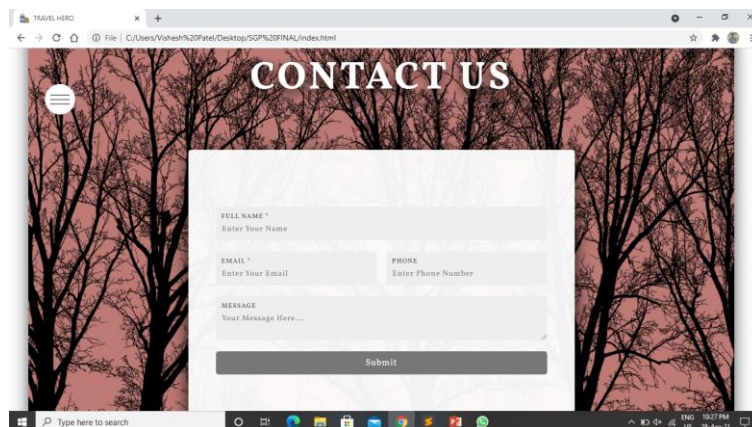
TRAVEL HERO
×
+
File | C:/Users/Vishesh%20Patel/Desktop/SGP%20FINAL/index.html

CONTACT US

FULL NAME *
Enter Your Name

EMAIL *
Enter Your Email

PHONE
Enter Phone Number

MESSAGE
Your Message Here....

Submit

Type here to search
ENG
US
10:27 PM
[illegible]